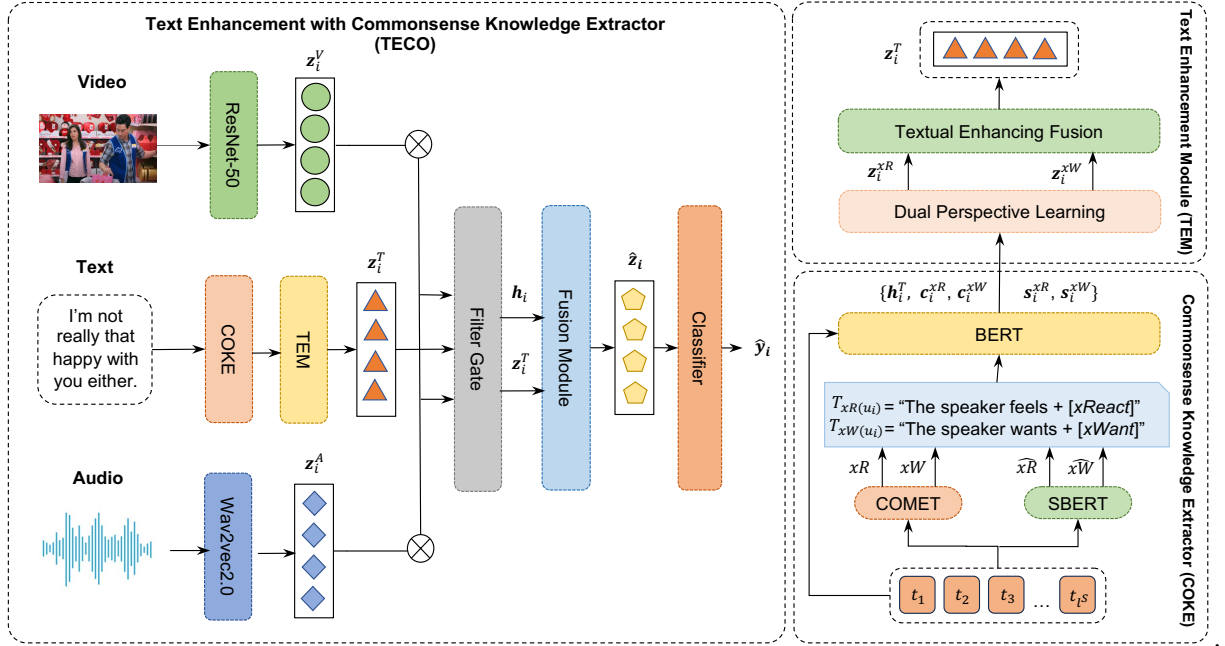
Text Enhancement with Commonsense Knowledge Extractor (TECO)

Video

ResNet-50

$z_i^V$

Text

I'm not really that happy with you either.

COKE

TEM

$z_i^T$

Filter Gate

$h_i$

$z_i^T$

Fusion Module

$\hat{z}_i$

Classifier

$\hat{y}_i$

Audio

Wav2vec2.0

$z_i^A$

Text Enhancement Module (TEM)

$z_i^T$

Textual Enhancing Fusion

$z_i^{xR}$

$z_i^{xW}$

Dual Perspective Learning

Commonsense Knowledge Extractor (COKE)

$\{h_i^T, c_i^{xR}, c_i^{xW}$ $s_i^{xR}, s_i^{xW}\}$

BERT

$T_{xR(u_i)}$ = "The speaker feels + [xReact]"
$T_{xW(u_i)}$ = "The speaker wants + [xWant]"

$xR$ $xW$

$\widehat{xR}$ $\widehat{xW}$

COMET

SBERT

$t_1$ $t_2$ $t_3$ ... $t_{l^S}$